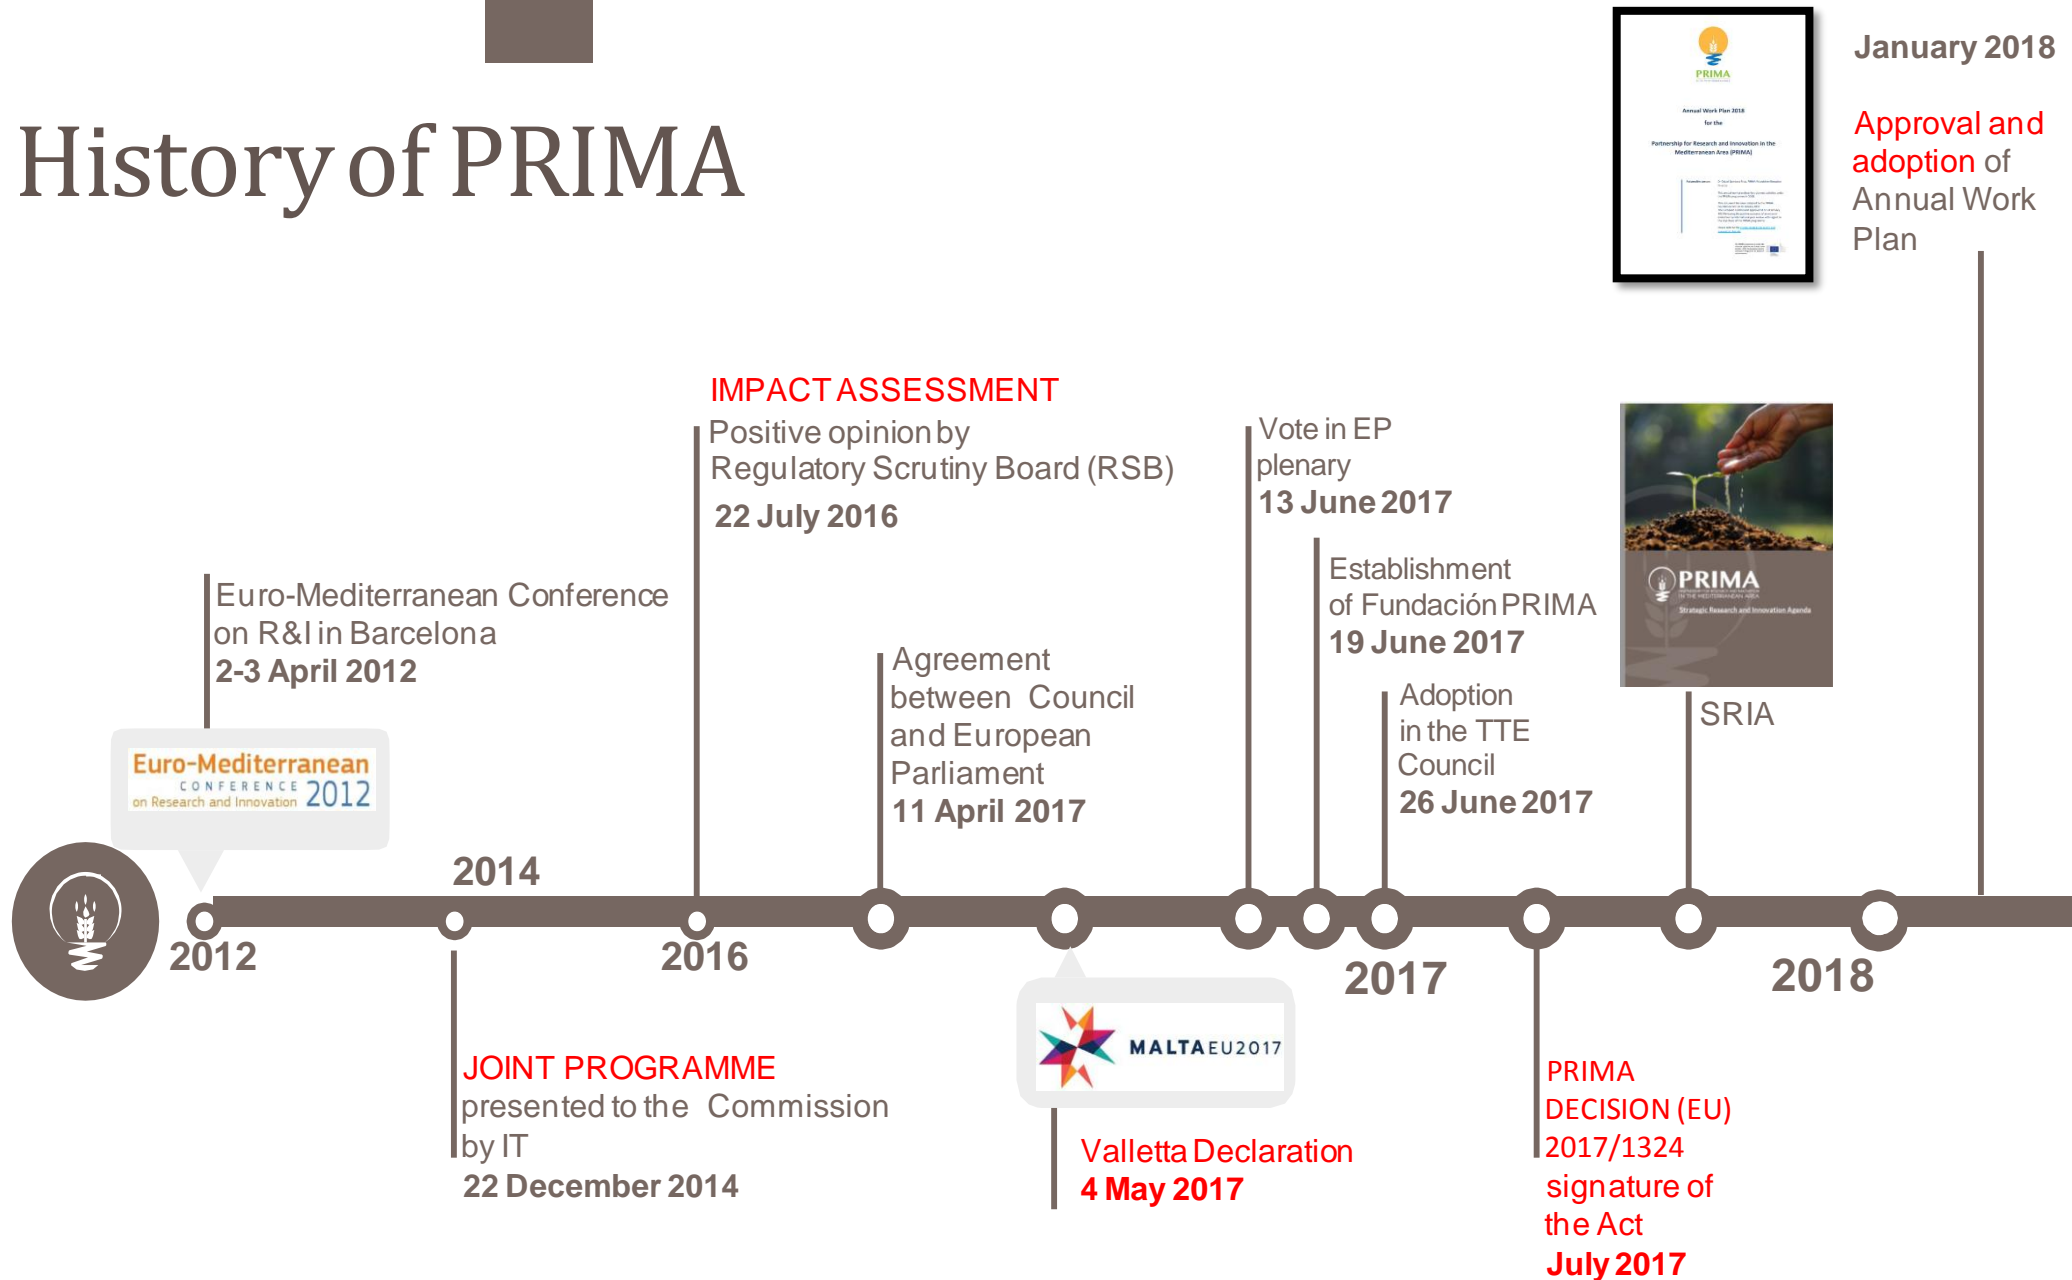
History of PRIMA

January 2018

PRIMA

Annual Work Plan 2018
for the
Partnership for Research and Innovation in the Mediterranean Area (PRIMA)

Approval and adoption of Annual Work Plan

IMPACT ASSESSMENT
Positive opinion by Regulatory Scrutiny Board (RSB)
22 July 2016

Vote in EP plenary
13 June 2017

Euro-Mediterranean Conference on R&I in Barcelona
2-3 April 2012

Establishment of Fundación PRIMA
19 June 2017

PRIMA
Strategic Research and Innovation Agenda

Agreement between Council and European Parliament
11 April 2017

Adoption in the TTE Council
26 June 2017

SRIA

Euro-Mediterranean CONFERENCE on Research and Innovation 2012

2014

2012

2016

2017

2018

MALTAEU2017

JOINT PROGRAMME
presented to the Commission by IT
22 December 2014

Valletta Declaration
4 May 2017

PRIMA DECISION (EU) 2017/1324
signature of the Act
July 2017